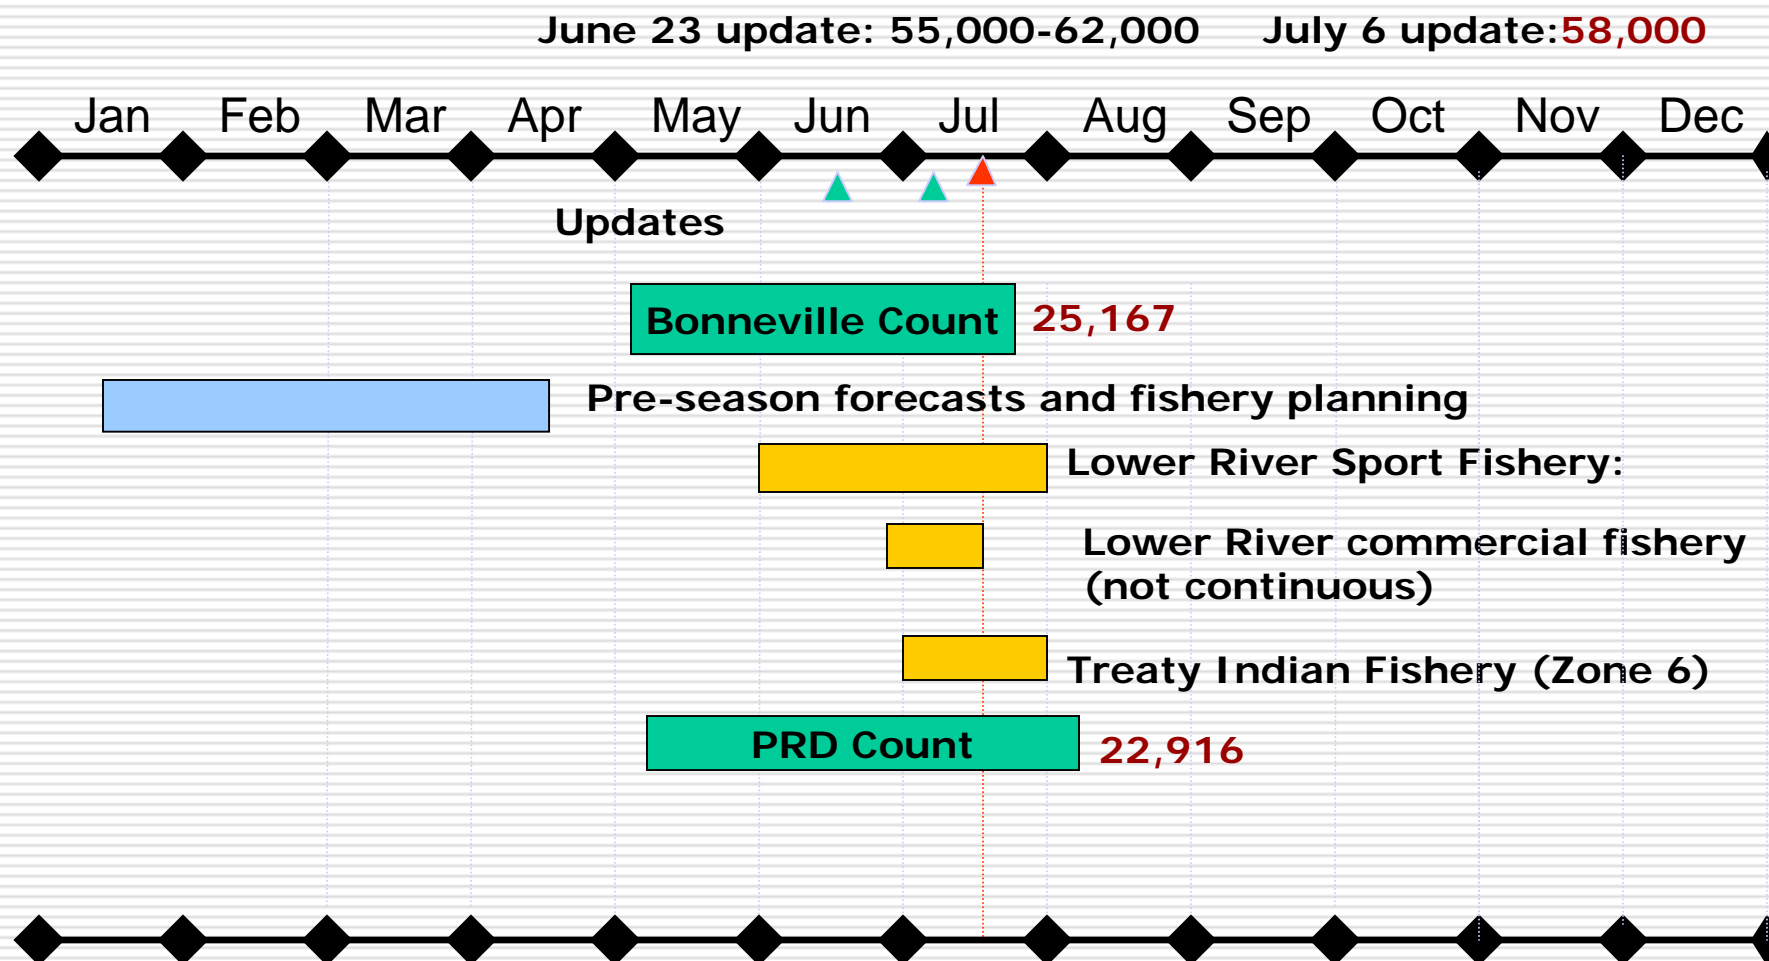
June 23 update: 55,000-62,000 July 6 update:58,000

Jan Feb Mar Apr May Jun Jul Aug Sep Oct Nov Dec

Updates

Bonneville Count 25,167

Pre-season forecasts and fishery planning

Lower River Sport Fishery:

Lower River commercial fishery (not continuous)

Treaty Indian Fishery (Zone 6)

PRD Count 22,916